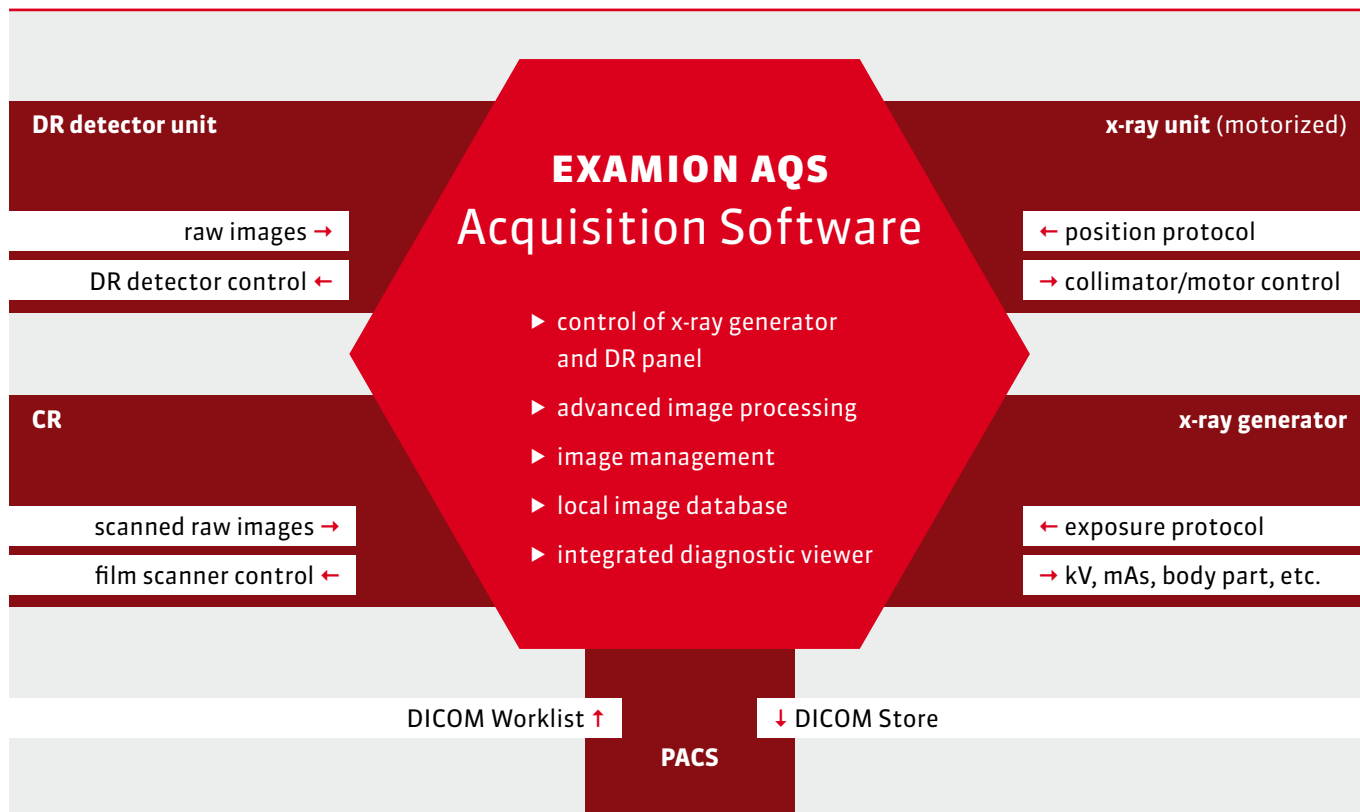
DR detector unit

raw images →

DR detector control ←

EXAMION AQS
Acquisition Software

▶ control of x-ray generator and DR panel

▶ advanced image processing

▶ image management

▶ local image database

▶ integrated diagnostic viewer

x-ray unit (motorized)

← position protocol

→ collimator/motor control

CR

scanned raw images →

film scanner control ←

x-ray generator

← exposure protocol

→ kV, mAs, body part, etc.

DICOM Worklist ↑

↓ DICOM Store

PACS